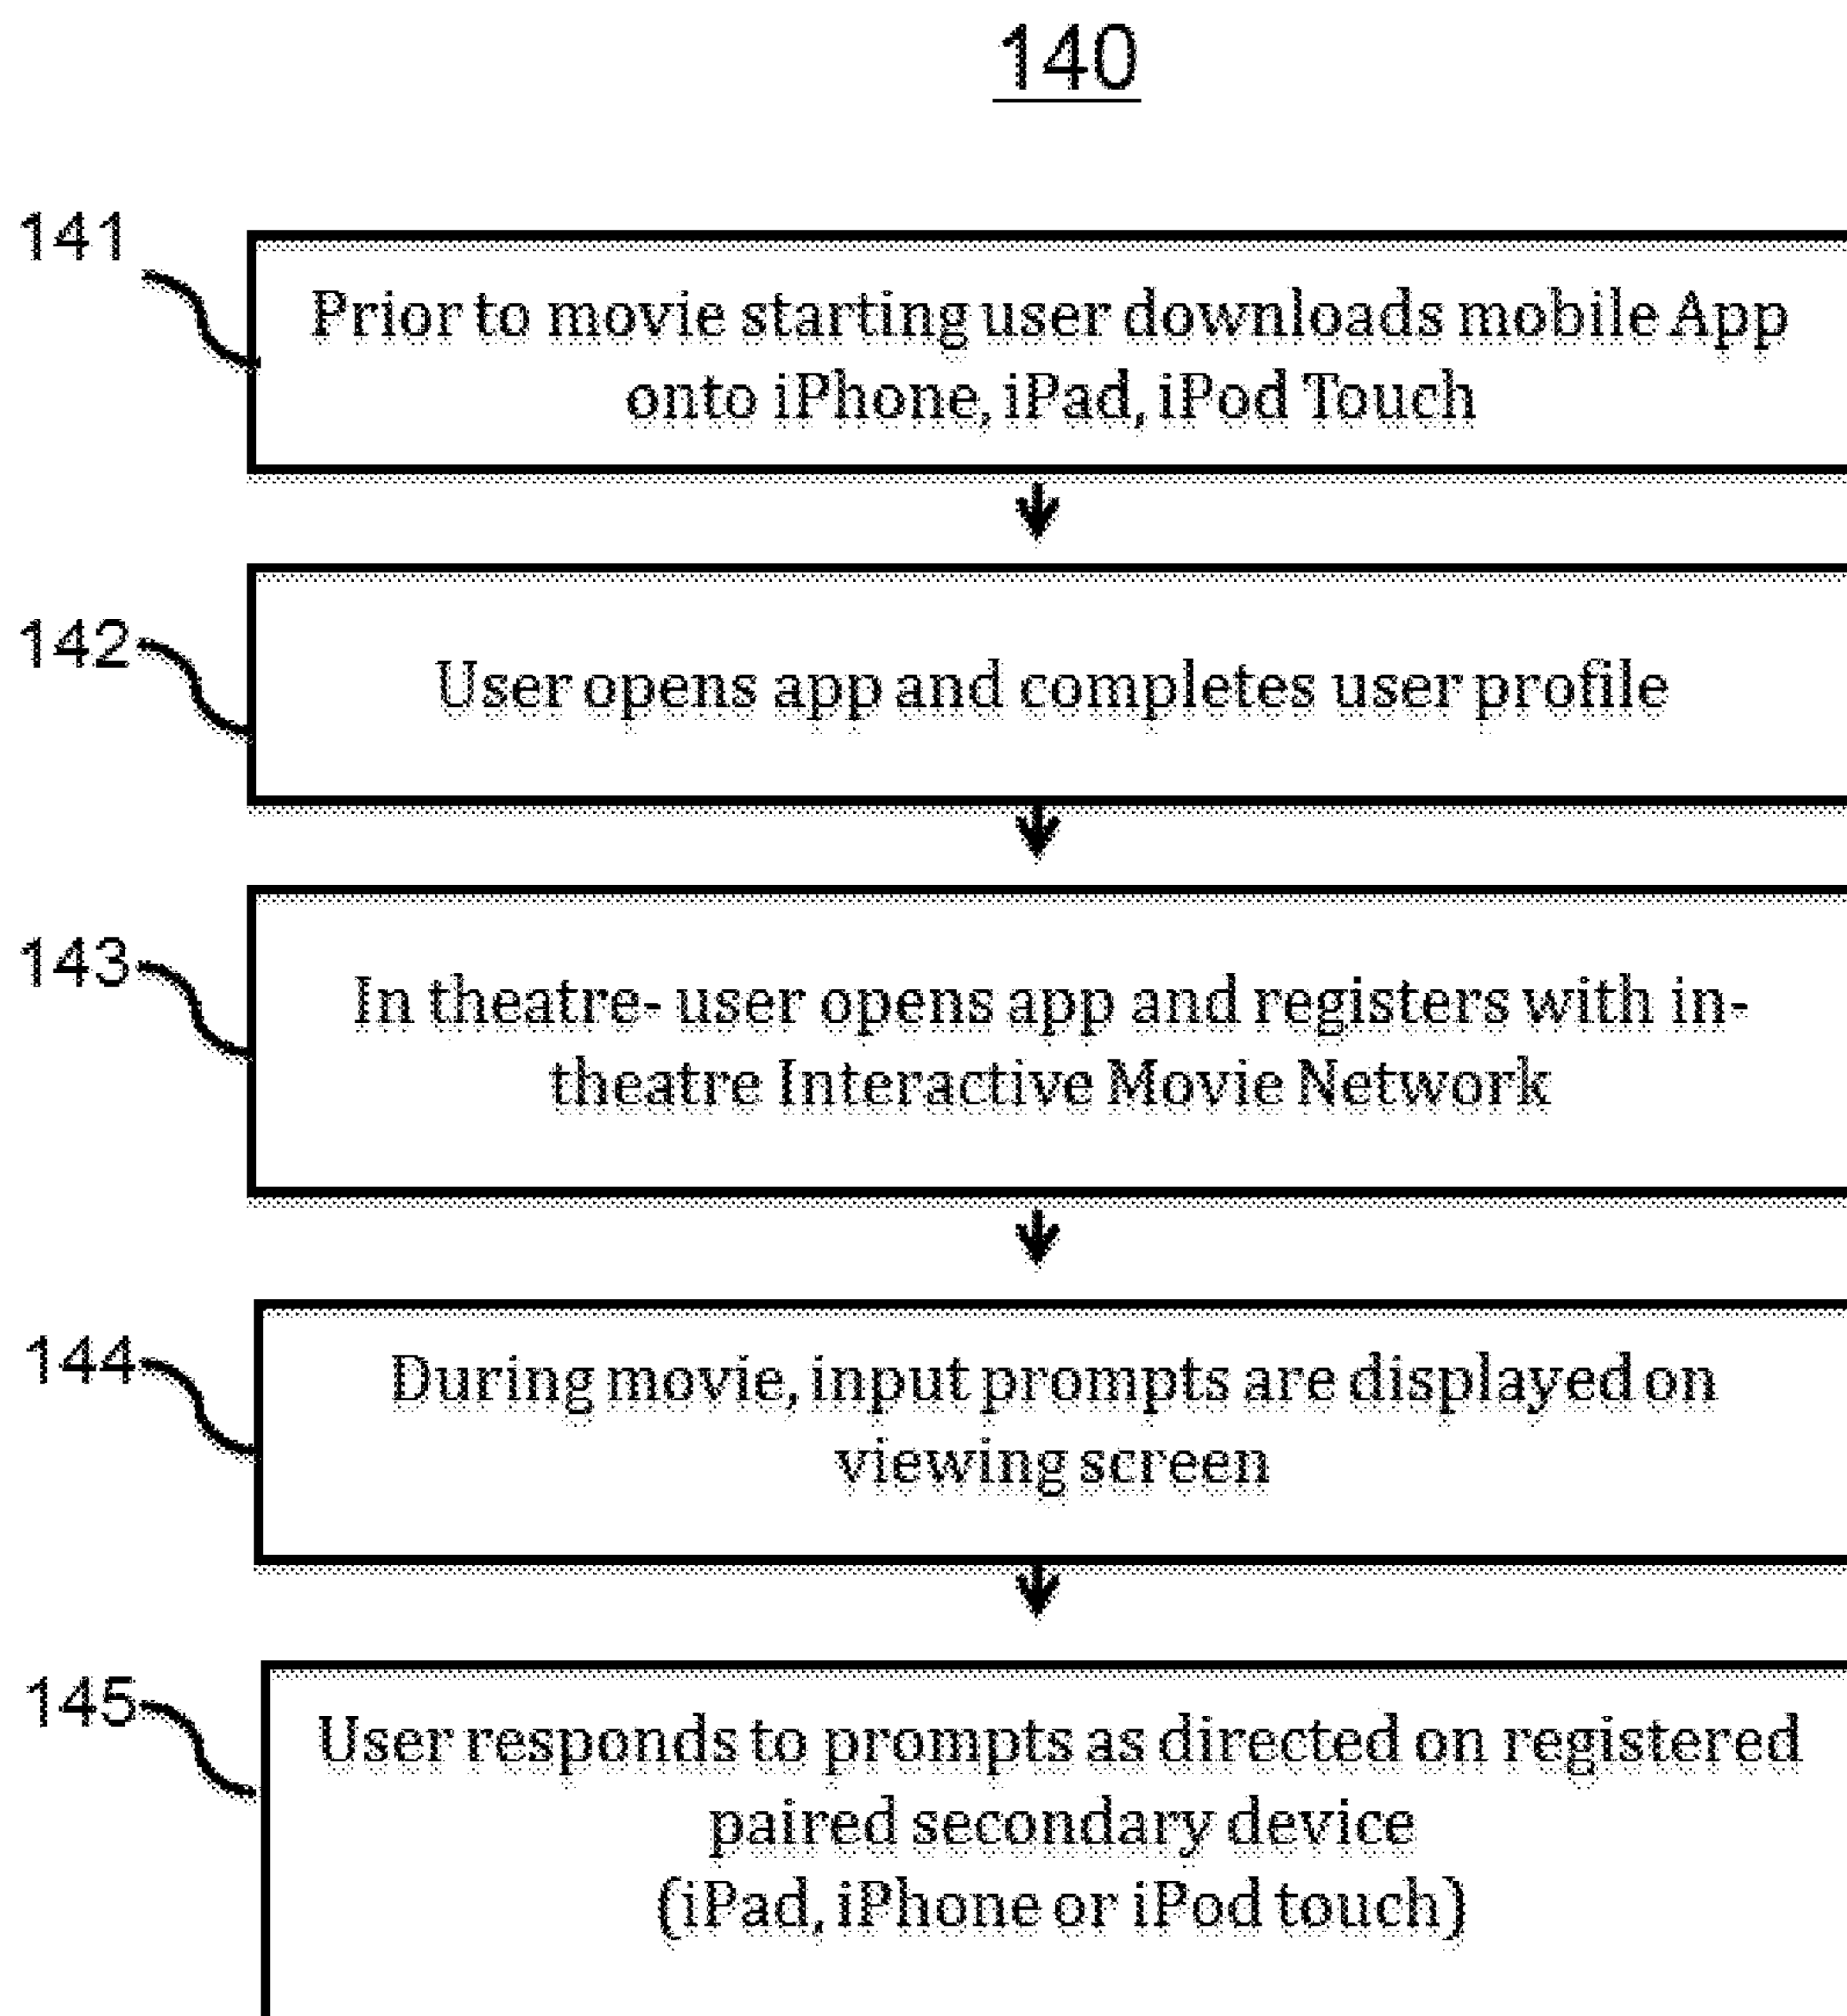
140

141

Prior to movie starting user downloads mobile App onto iPhone, iPad, iPod Touch

142

User opens app and completes user profile

143

In theatre- user opens app and registers with in-theatre Interactive Movie Network

144

During movie, input prompts are displayed on viewing screen

145

User responds to prompts as directed on registered paired secondary device
(iPad, iPhone or iPod touch)